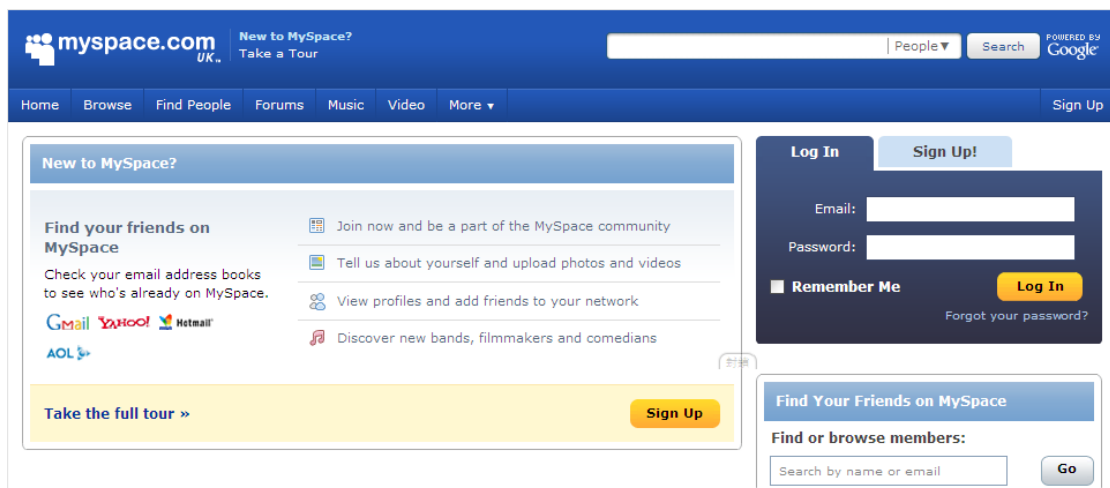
myspace.com UK

New to MySpace?
Take a Tour

People▼ Search POWERED BY Google

Home Browse Find People Forums Music Video More ▾ Sign Up

New to MySpace?

Find your friends on MySpace

Check your email address books to see who's already on MySpace.

Gmail YAHOO! Hotmail AOL

Join now and be a part of the MySpace community

Tell us about yourself and upload photos and videos

View profiles and add friends to your network

Discover new bands, filmmakers and comedians

Take the full tour »

Sign Up

Log In

Sign Up!

Email:

Password:

Remember Me

Log In

Forgot your password?

Find Your Friends on MySpace

Find or browse members:

Search by name or email

Go